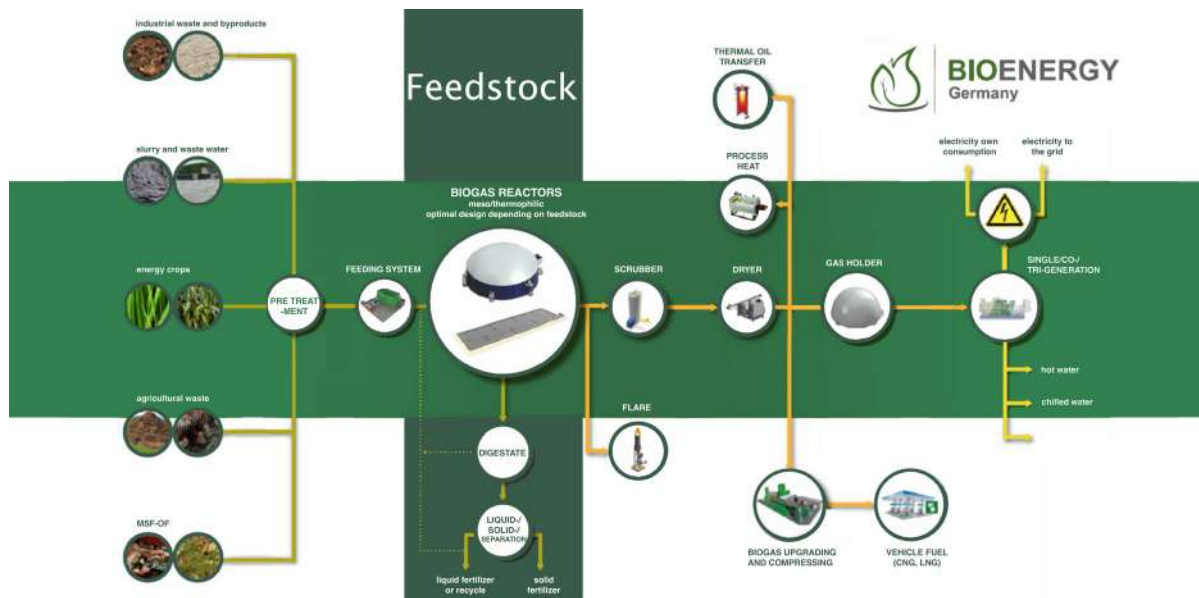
industrial waste and byproducts

Feedstock

THERMAL OIL TRANSFER

BIOENERGY
Germany

slurry and waste water

PROCESS HEAT

electricity own consumption

electricity to the grid

BIOGAS REACTORS
meso/thermophilic
optimal design depending on feedstock

energy crops

PRE TREAT -MENT

FEEDING SYSTEM

SCRUBBER

DRYER

GAS HOLDER

SINGLE/CO-/ TRI-GENERATION

hot water

agricultural waste

FLARE

chilled water

DIGESTATE

MSF-OF

LIQUID-/ SOLID-/ SEPARATION

liquid fertilizer or recycle

solid fertilizer

BIOGAS UPGRADING AND COMPRESSING

VEHICLE FUEL (CNG, LNG)